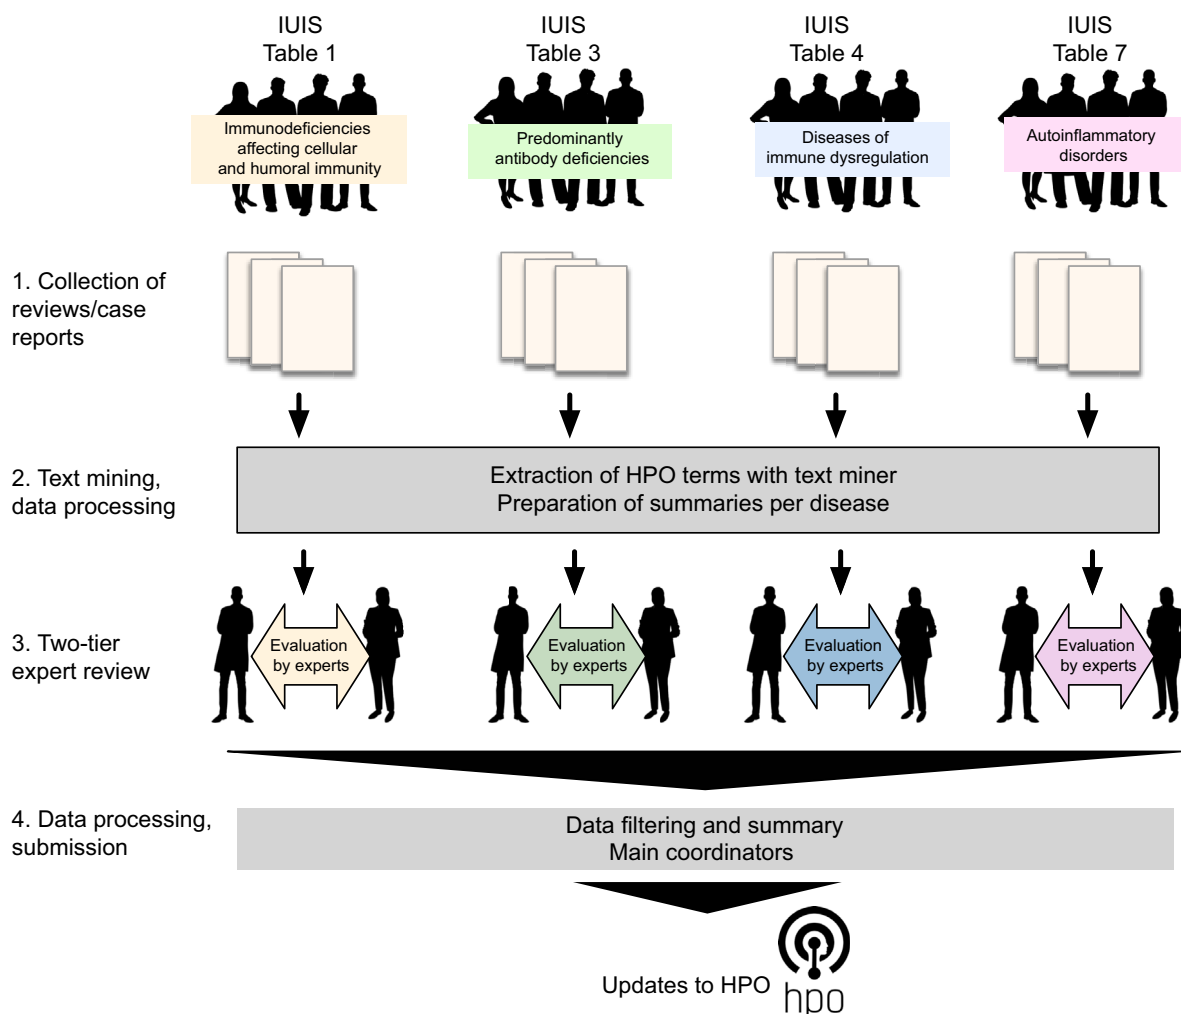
IUIS
Table 1

Immunodeficiencies affecting cellular and humoral immunity

IUIS
Table 3

Predominantly antibody deficiencies

IUIS
Table 4

Diseases of immune dysregulation

IUIS
Table 7

Autoinflammatory disorders

1. Collection of reviews/case reports

2. Text mining, data processing

Extraction of HPO terms with text miner
Preparation of summaries per disease

3. Two-tier expert review

Evaluation by experts

Evaluation by experts

Evaluation by experts

Evaluation by experts

4. Data processing, submission

Data filtering and summary
Main coordinators

Updates to HPO

hpo